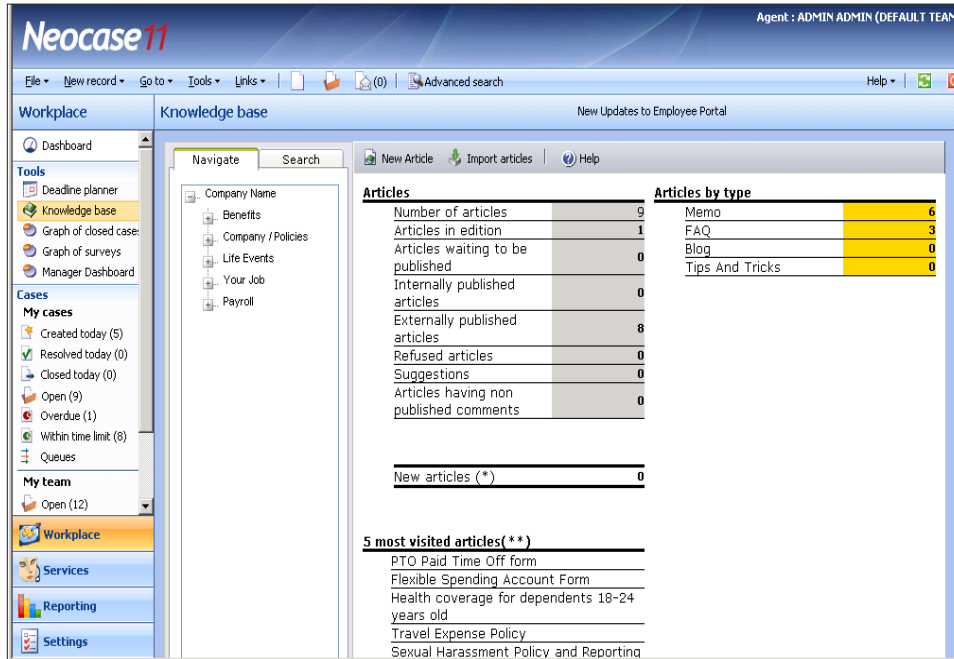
Neocase11

Agent : ADMIN ADMIN (DEFAULT TEAM

File ▾ New record ▾ Go to ▾ Tools ▾ Links ▾ (0) Advanced search

Help ▾

Workplace

Knowledge base

New Updates to Employee Portal

Dashboard

Tools
Deadline planner
Knowledge base
Graph of closed cases
Graph of surveys
Manager Dashboard

Cases
My cases
Created today (5)
Resolved today (0)
Closed today (0)
Open (9)
Overdue (1)
Within time limit (8)
Queues

My team
Open (12)

Workplace
Services
Reporting
Settings

Navigate Search

Company Name
Benefits
Company / Policies
Life Events
Your Job
Payroll

New Article Import articles Help

Articles

| | |
|---|---|
| Number of articles | 9 |
| Articles in edition | 1 |
| Articles waiting to be published | 0 |
| Internally published articles | 0 |
| Externally published articles | 8 |
| Refused articles | 0 |
| Suggestions | 0 |
| Articles having non published comments | 0 |

| | |
|---|---|
| New articles (*) | 0 |

Articles by type

| | |
|---|---|
| Memo | 6 |
| FAQ | 3 |
| Blog | 0 |
| Tips And Tricks | 0 |

5 most visited articles(**)

PTO Paid Time Off form
Flexible Spending Account Form
Health coverage for dependents 18-24 years old
Travel Expense Policy
Sexual Harassment Policy and Reporting